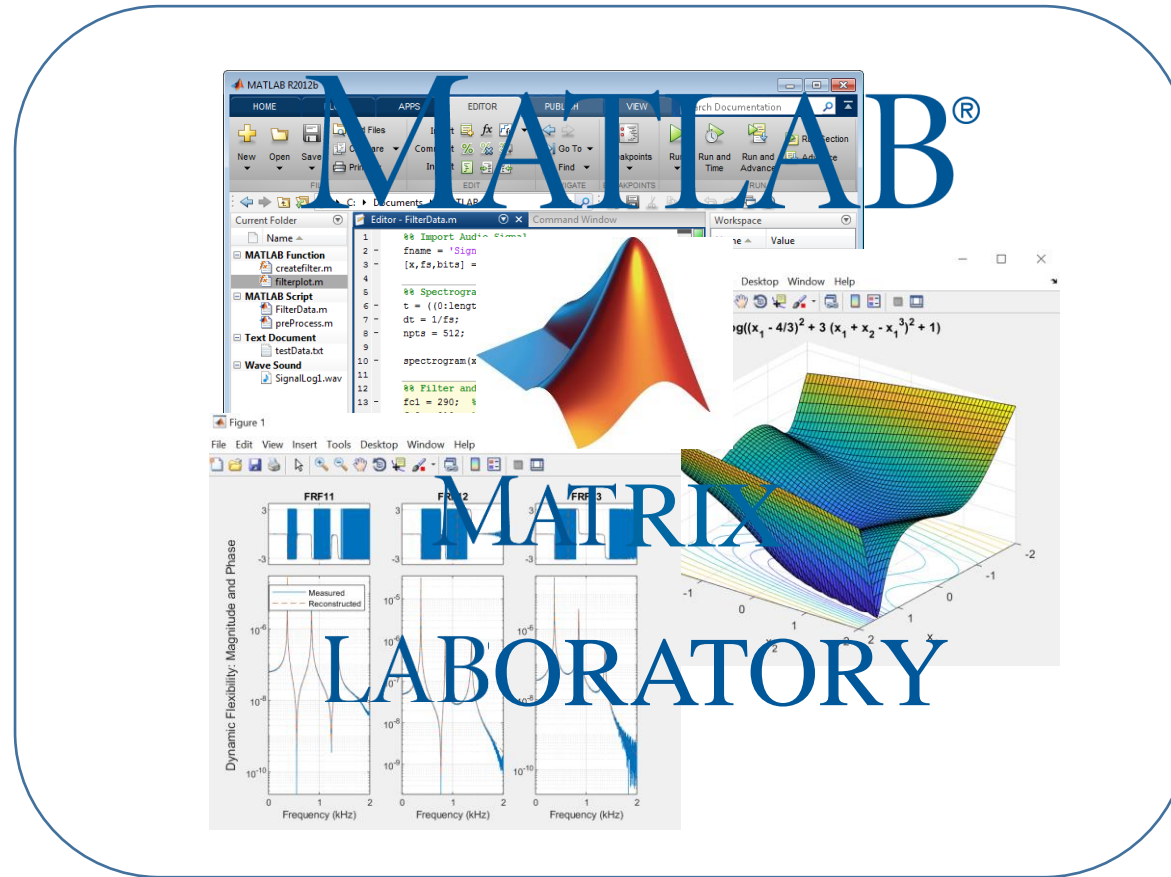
MATLAB®

MATRIX

LABORATORY

MATLAB R2012b

HOME PLOTS APPS EDITOR PUBLISH VIEW

Search Documentation

New Open Save Find Files Compare Print Insert Comment Indent Go To Find Breakpoints Run Run and Time Run and Advance Run Section Advance

FILE EDIT NAVIGATE BREAKPOINTS RUN

C: ▸ Documents ▸ MATLAB

Current Folder

Name ▲

MATLAB Function
createfilter.m
filterplot.m
MATLAB Script
FilterData.m
preProcess.m
Text Document
testData.txt
Wave Sound
SignalLog1.wav

Editor - FilterData.m

Command Window

Workspace

Name ▲ Value

1 %% Import Audio Signal
2 fname = 'Sign
3 [x,fs,bits] =
4
5 %% Spectrogra
6 t = ((0:lengt
7 dt = 1/fs;
8 npts = 512;
9
10 spectrogram(x
11
12 %% Filter and
13 fc1 = 290; %

Desktop Window Help

og((x$_1$ - 4/3)$^2$ + 3 (x$_1$ + x$_2$ - x$_1$$^3$)$^2$ + 1)

-1 0 1 2
-2 -1 0 1 2
x

Figure 1

File Edit View Insert Tools Desktop Window Help

FRF11 FRF12 FRF13

3
-3

Measured
Reconstructed

Dynamic Flexibility: Magnitude and Phase

$10^{-6}$ $10^{-8}$ $10^{-10}$ $10^{-5}$ $10^{-7}$ $10^{-8}$ $10^{-9}$

0 1 2
Frequency (kHz) Frequency (kHz) Frequency (kHz)